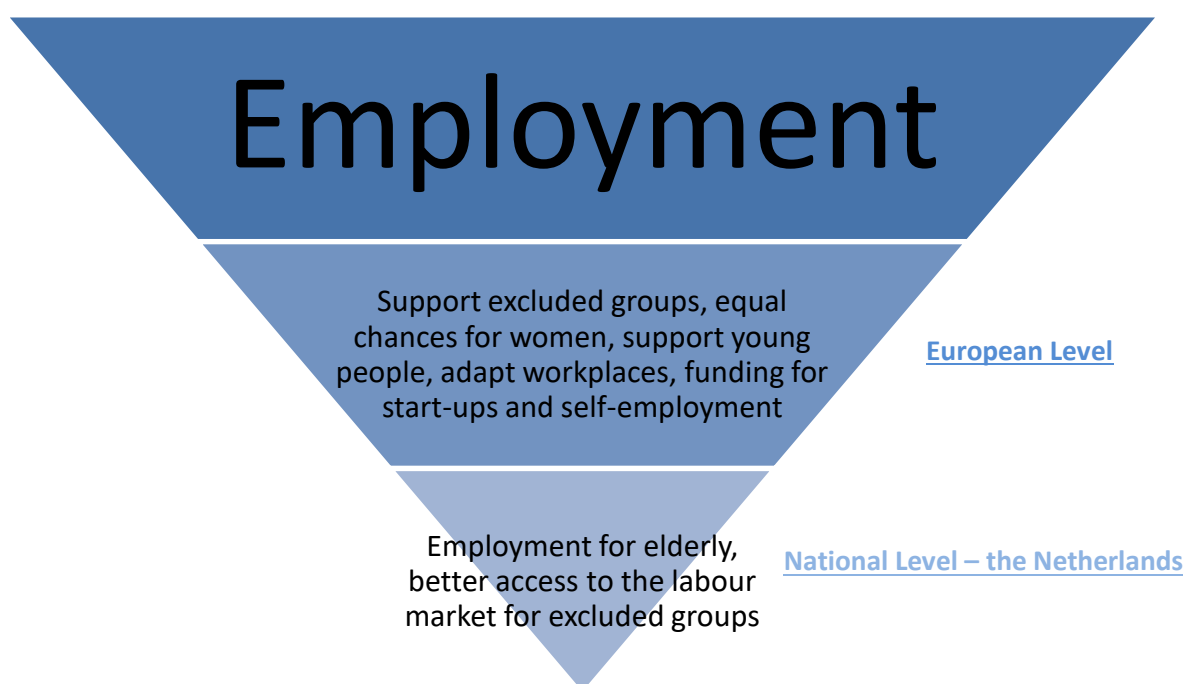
Employment

Support excluded groups, equal chances for women, support young people, adapt workplaces, funding for start-ups and self-employment

European Level

Employment for elderly, better access to the labour market for excluded groups

National Level – the Netherlands